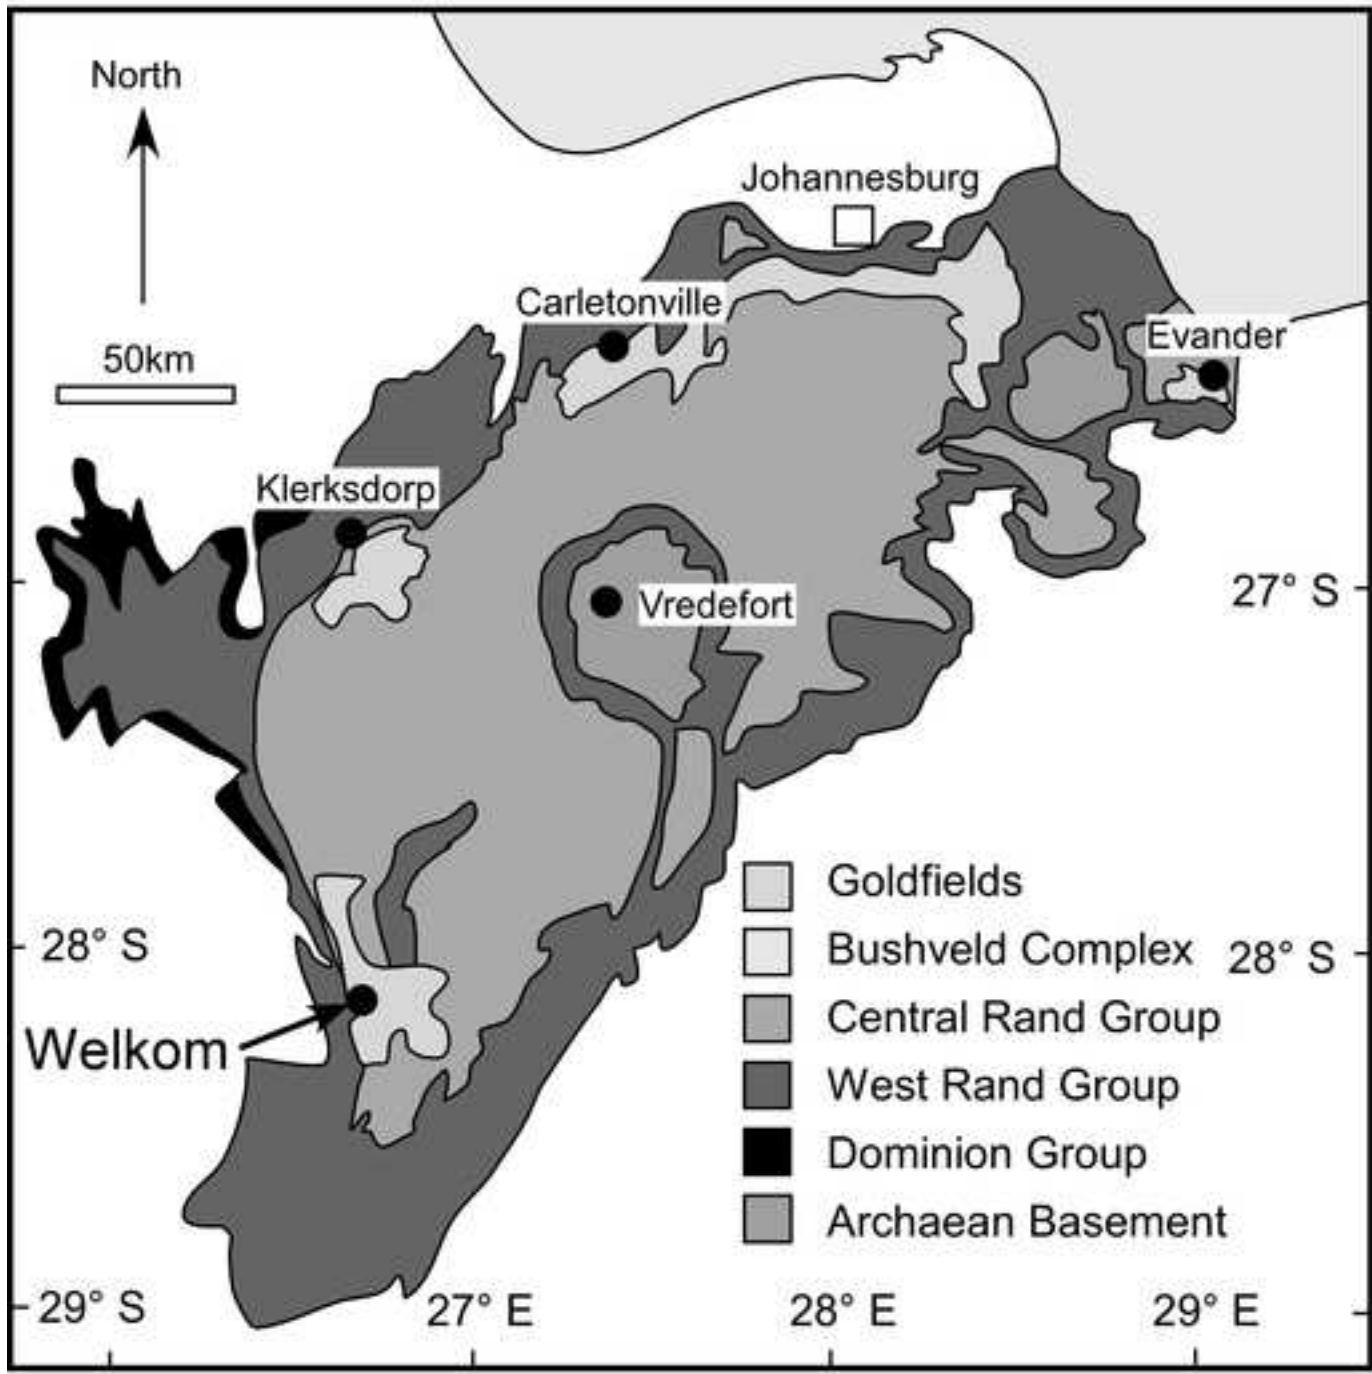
North

50km

Johannesburg

Carletonville

Evander

Klerksdorp

Vredefort

27° S

28° S

28° S

Welkom

Goldfields
Bushveld Complex
Central Rand Group
West Rand Group
Dominion Group
Archaean Basement

29° S

27° E

28° E

29° E